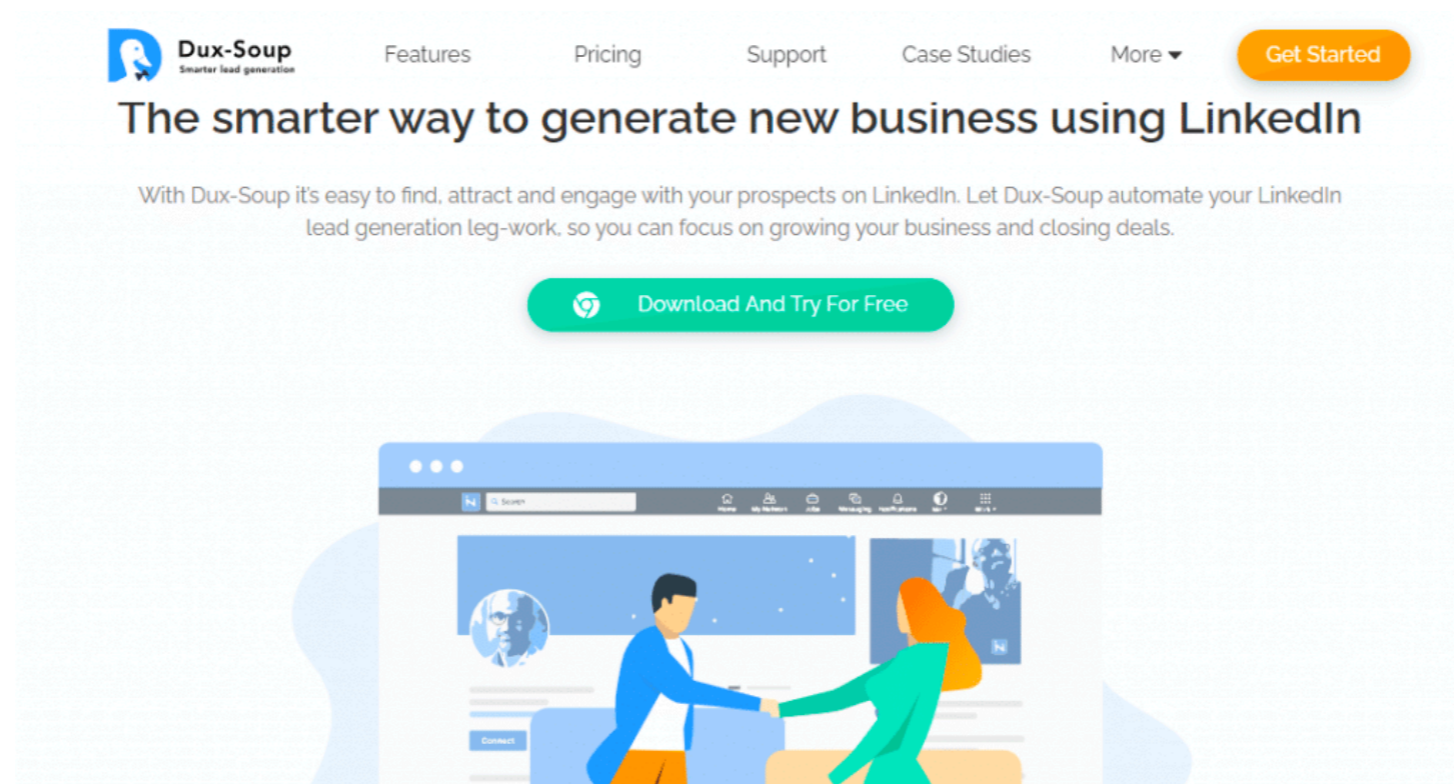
Dux-Soup
Smarter lead generation

Features Pricing Support Case Studies More

Get Started

The smarter way to generate new business using LinkedIn

With Dux-Soup it's easy to find, attract and engage with your prospects on LinkedIn. Let Dux-Soup automate your LinkedIn lead generation leg-work, so you can focus on growing your business and closing deals.

Download And Try For Free

Search

Connect